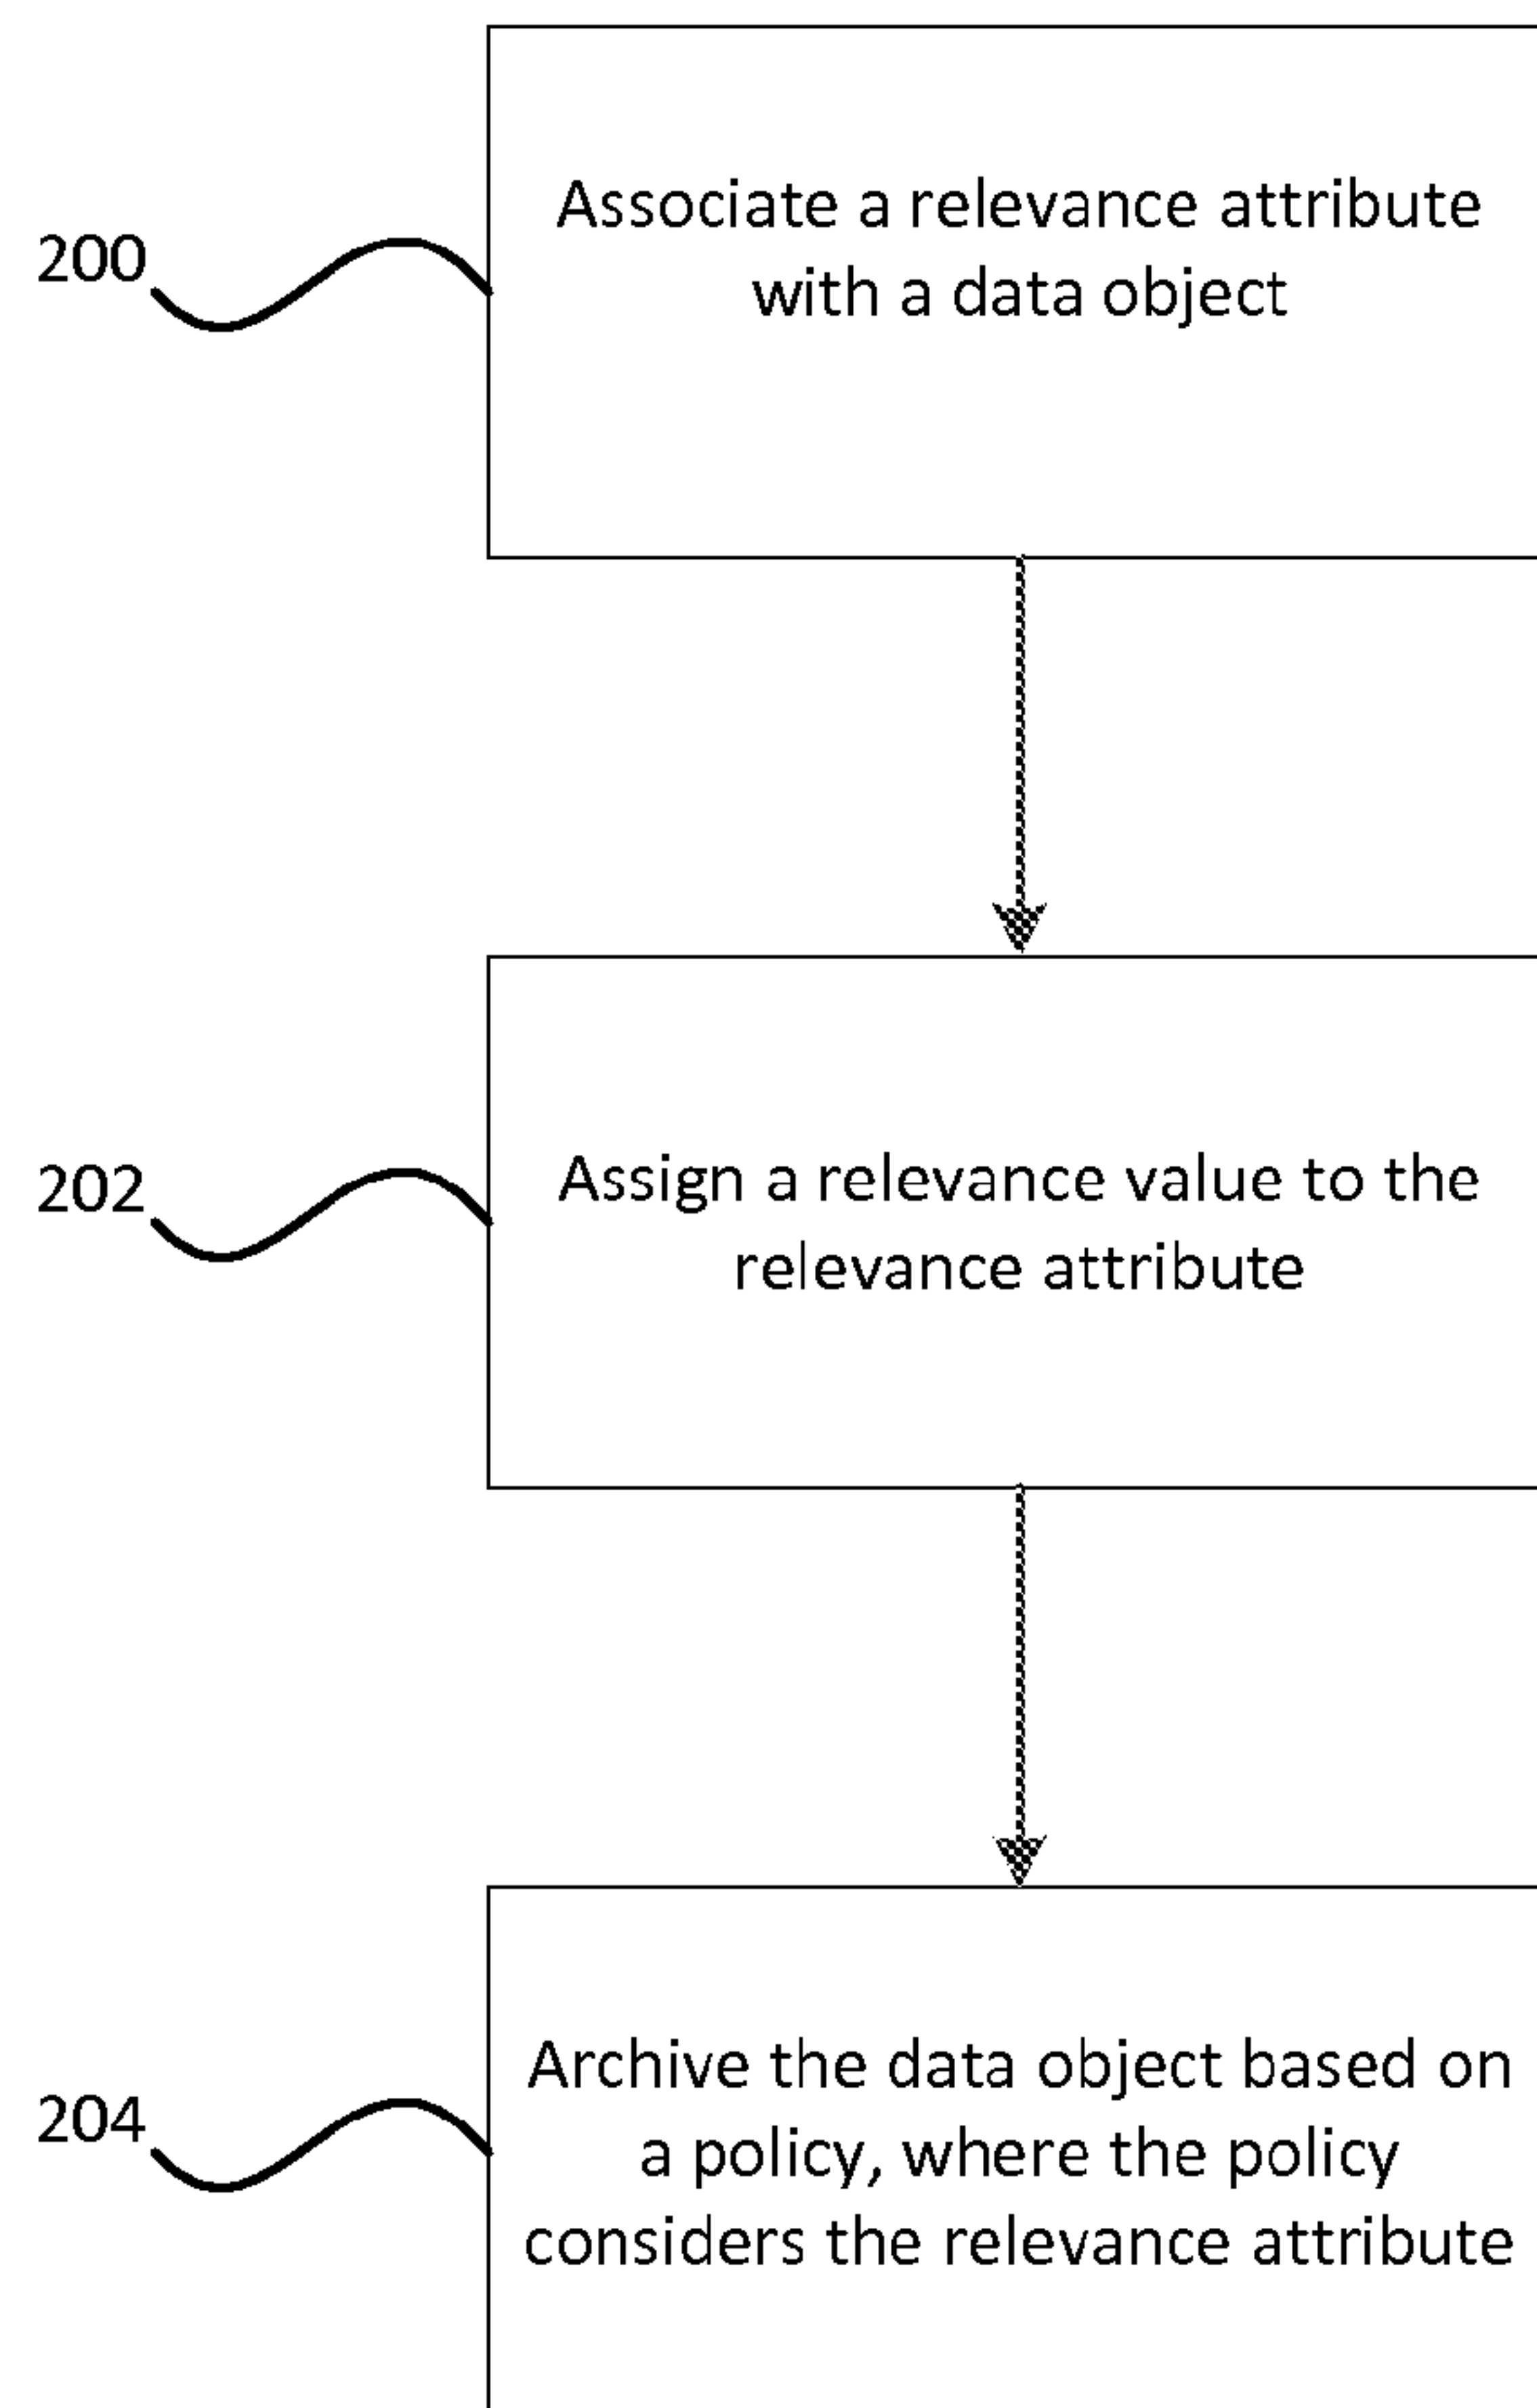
200

Associate a relevance attribute with a data object

202

Assign a relevance value to the relevance attribute

204

Archive the data object based on a policy, where the policy considers the relevance attribute